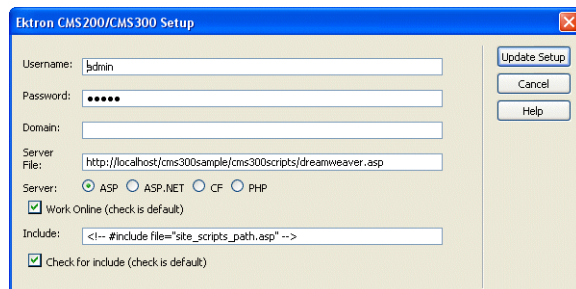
Ektron CMS200/CMS300 Setup

Username: admin

Password: •••••

Domain:

Server File: http://localhost/cms300sample/cms300scripts/dreamweaver.asp

Server: ASP ASP.NET CF PHP

Work Online (check is default)

Include: <!-- #include file="site_scripts_path.asp" -->

Check for include (check is default)

Update Setup

Cancel

Help